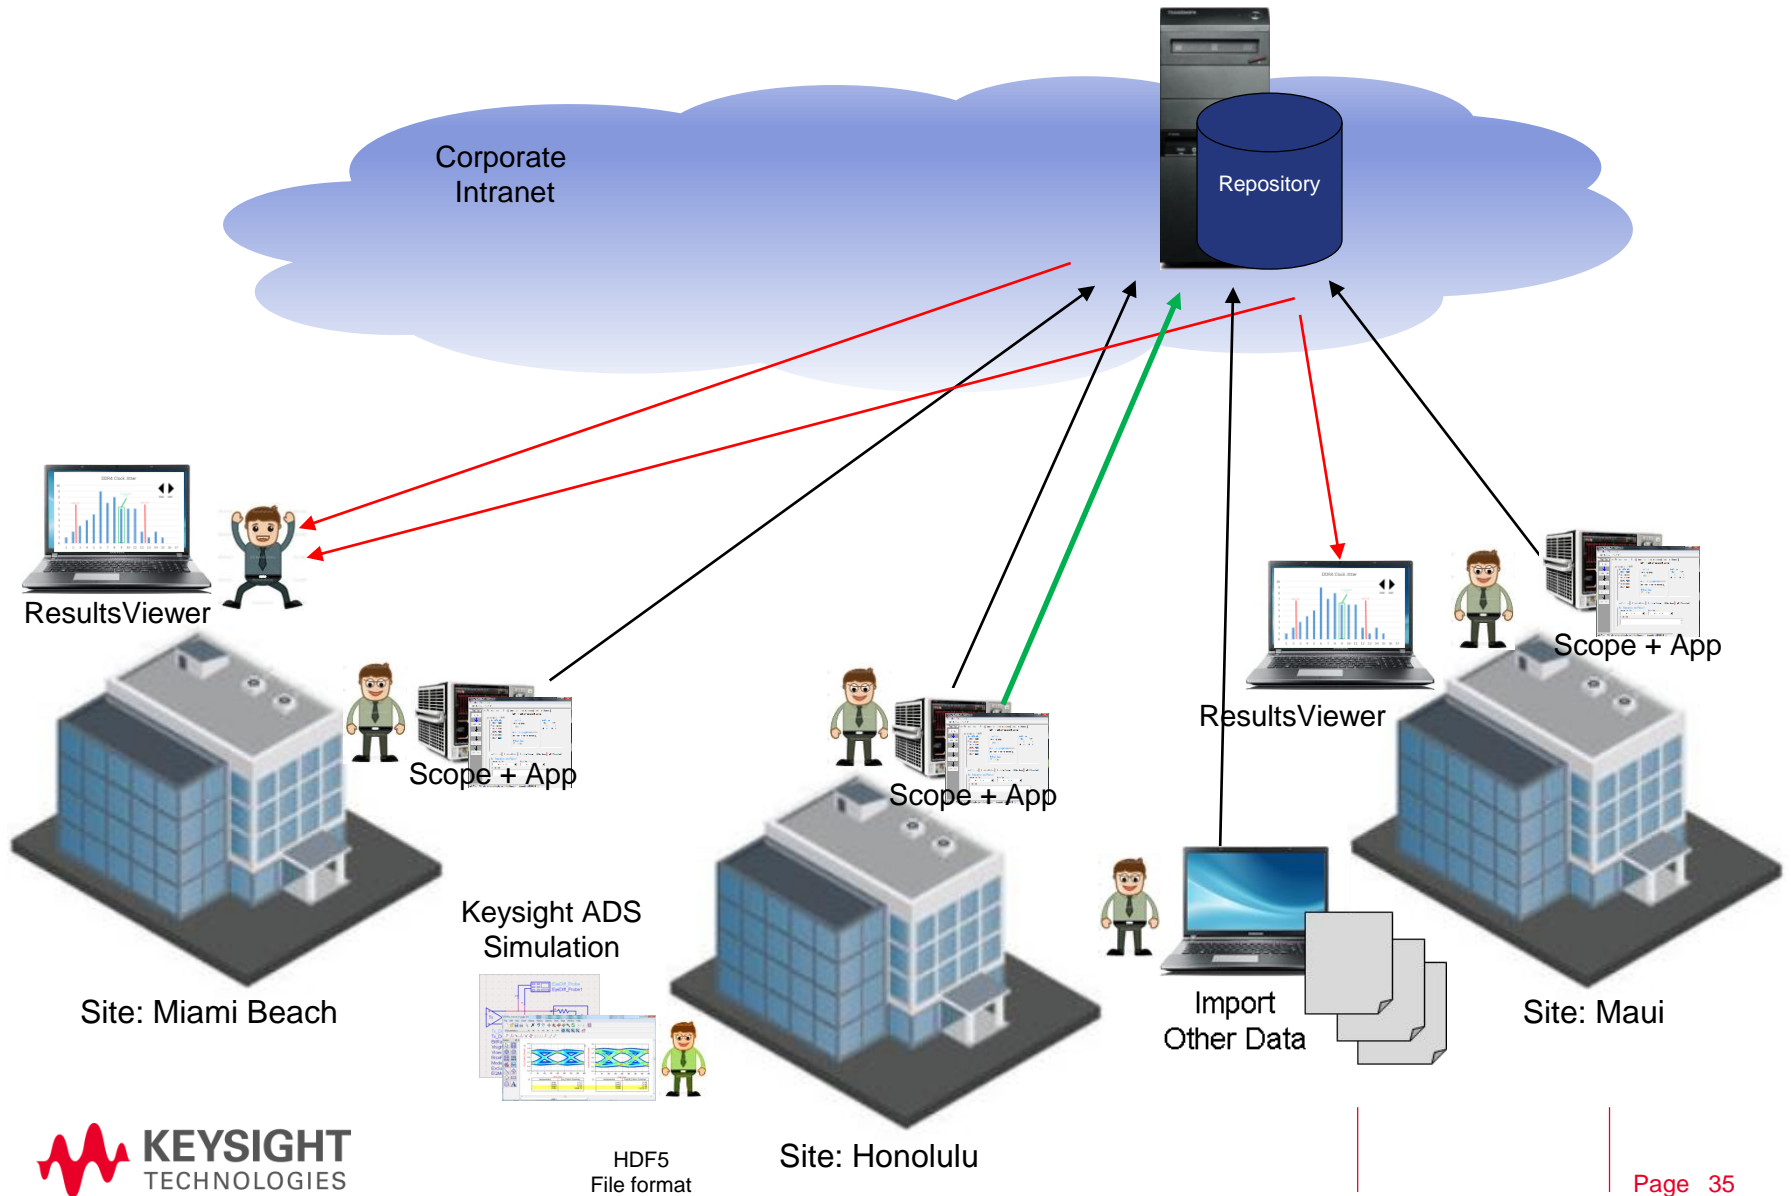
Corporate Intranet

Repository

ResultsViewer

Scope + App

Scope + App

ResultsViewer

Scope + App

Keysight ADS Simulation

Import Other Data

Site: Miami Beach

Site: Maui

Site: Honolulu

HDF5 File format

KEYSIGHT TECHNOLOGIES

Page 35